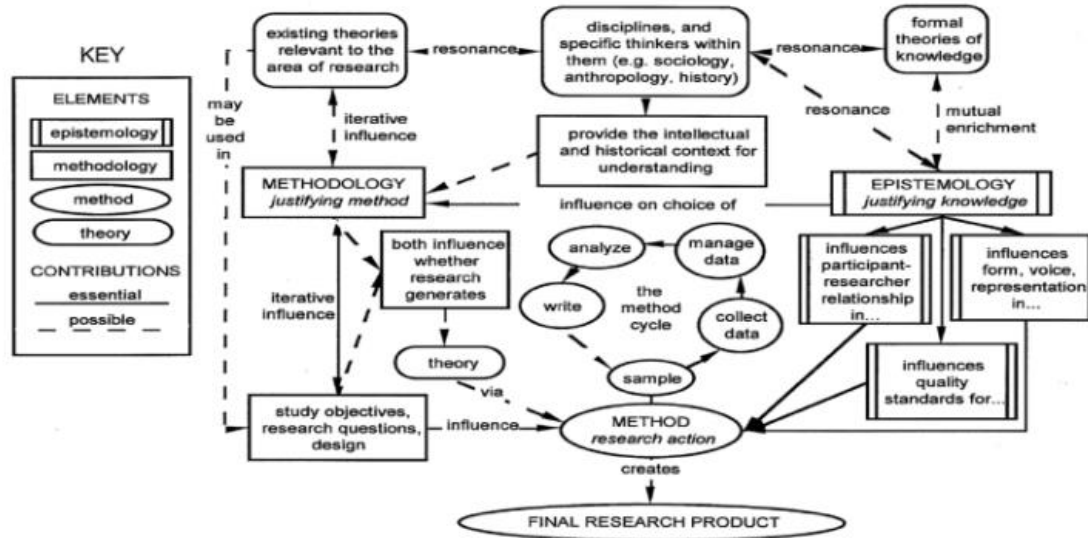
KEY

ELEMENTS

epistemology

methodology

method

theory

CONTRIBUTIONS

essential

possible

existing theories relevant to the area of research

resonance

disciplines, and specific thinkers within them (e.g. sociology, anthropology, history)

resonance

formal theories of knowledge

may be used in

iterative influence

resonance

mutual enrichment

provide the intellectual and historical context for understanding

METHODOLOGY
justifying method

influence on choice of

EPISTEMOLOGY
justifying knowledge

both influence whether research generates

analyze

manage data

influences participant-researcher relationship in...

influences form, voice, representation in...

iterative influence

write

the method cycle

collect data

theory

sample

influences quality standards for...

via

study objectives, research questions, design

influence

METHOD
research action

creates

FINAL RESEARCH PRODUCT